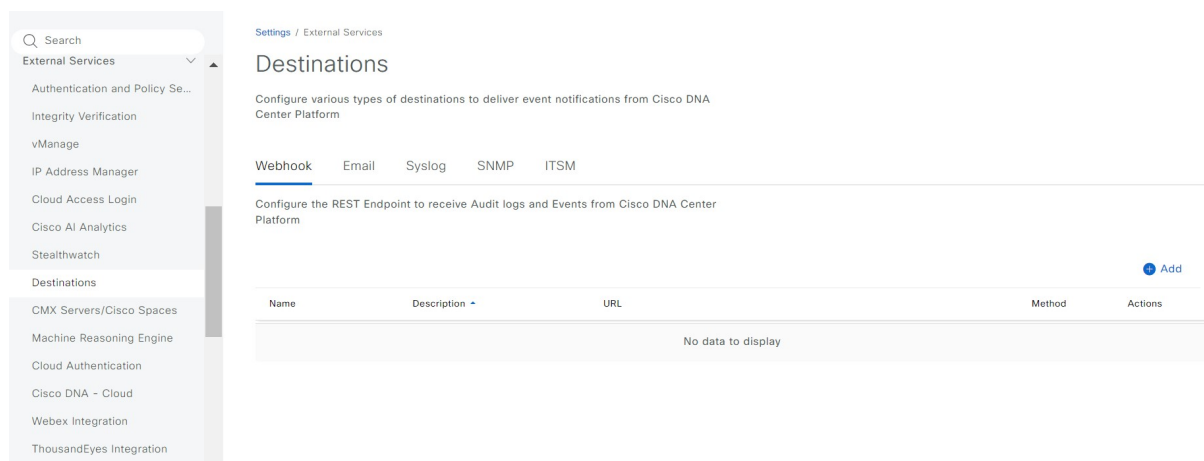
Search

External Services

Authentication and Policy Se...

Integrity Verification

vManage

IP Address Manager

Cloud Access Login

Cisco AI Analytics

Stealthwatch

Destinations

CMX Servers/Cisco Spaces

Machine Reasoning Engine

Cloud Authentication

Cisco DNA - Cloud

Webex Integration

ThousandEyes Integration

Settings / External Services

Destinations

Configure various types of destinations to deliver event notifications from Cisco DNA Center Platform

Webhook Email Syslog SNMP ITSM

Configure the REST Endpoint to receive Audit logs and Events from Cisco DNA Center Platform

Add

| Name | Description | URL | Method | Actions |
|---|---|---|---|---|
| No data to display | | | | |